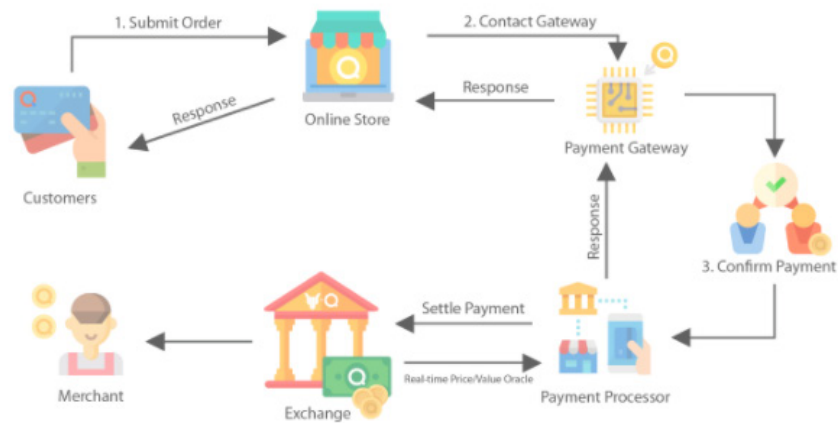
1. Submit Order

2. Contact Gateway

Response

Response

Online Store

Payment Gateway

Customers

Response

3. Confirm Payment

Settle Payment

Real-time Price/Value Oracle

Merchant

Exchange

Payment Processor